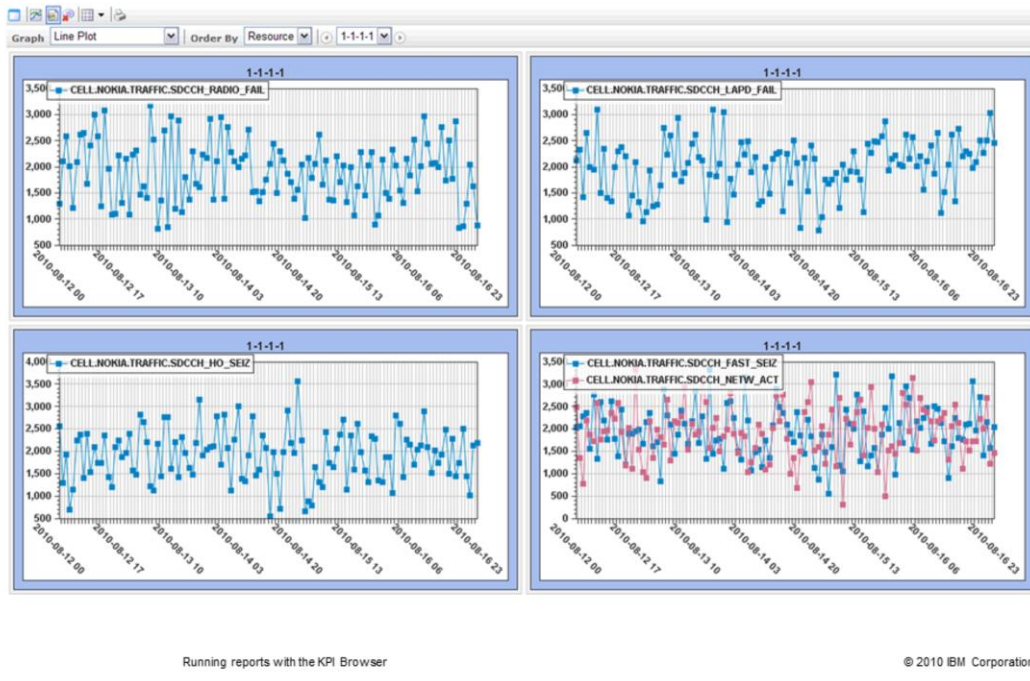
Graph Line Plot Order By Resource 1-1-1-1

1-1-1-1

CELL.NOKIA.TRAFFIC.SDCCH_RADIO_FAIL

3,500
3,000
2,500
2,000
1,500
1,000
500

2010-08-12 00
2010-08-12 17
2010-08-13 10
2010-08-14 03
2010-08-14 20
2010-08-15 13
2010-08-16 06
2010-08-16 23

1-1-1-1

CELL.NOKIA.TRAFFIC.SDCCH_LAPD_FAIL

3,500
3,000
2,500
2,000
1,500
1,000
500

2010-08-12 00
2010-08-12 17
2010-08-13 10
2010-08-14 03
2010-08-14 20
2010-08-15 13
2010-08-16 06
2010-08-16 23

1-1-1-1

CELL.NOKIA.TRAFFIC.SDCCH_HO_SEIZ

4,000
3,500
3,000
2,500
2,000
1,500
1,000
500

2010-08-12 00
2010-08-12 17
2010-08-13 10
2010-08-14 03
2010-08-14 20
2010-08-15 13
2010-08-16 06
2010-08-16 23

1-1-1-1

CELL.NOKIA.TRAFFIC.SDCCH_FAST_SEIZ
CELL.NOKIA.TRAFFIC.SDCCH_NETW_ACT

3,500
3,000
2,500
2,000
1,500
1,000
500
0

2010-08-12 00
2010-08-12 17
2010-08-13 10
2010-08-14 03
2010-08-14 20
2010-08-15 13
2010-08-16 06
2010-08-16 23

Running reports with the KPI Browser

© 2010 IBM Corporation